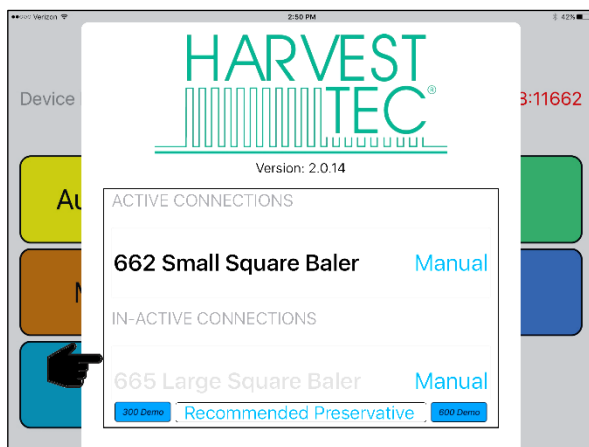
●●○○○ Verizon
2:50 PM
42%

Device
3:11662

Au

M

HARVEST TEC®

Version: 2.0.14

ACTIVE CONNECTIONS

662 Small Square Baler
Manual

IN-ACTIVE CONNECTIONS

665 Large Square Baler
Manual

300 Demo
Recommended Preservative
600 Demo